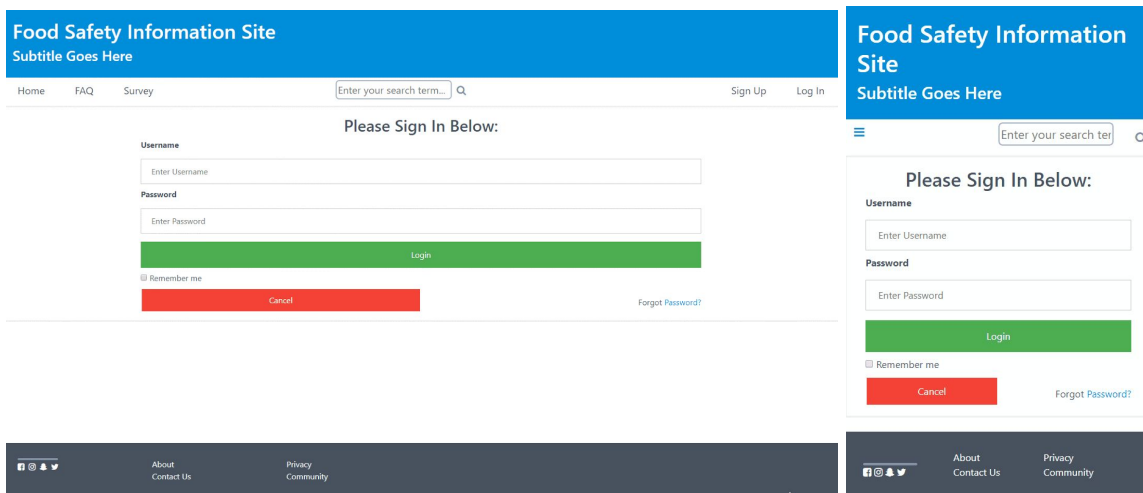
Food Safety Information Site
Subtitle Goes Here

Home FAQ Survey Enter your search term... Sign Up Log In

Please Sign In Below:

Username

Enter Username

Password

Enter Password

Login

Remember me

Cancel

Forgot Password?

About
Contact Us

Privacy
Community

Food Safety Information Site
Subtitle Goes Here

Enter your search ter

Please Sign In Below:

Username

Enter Username

Password

Enter Password

Login

Remember me

Cancel

Forgot Password?

About
Contact Us

Privacy
Community